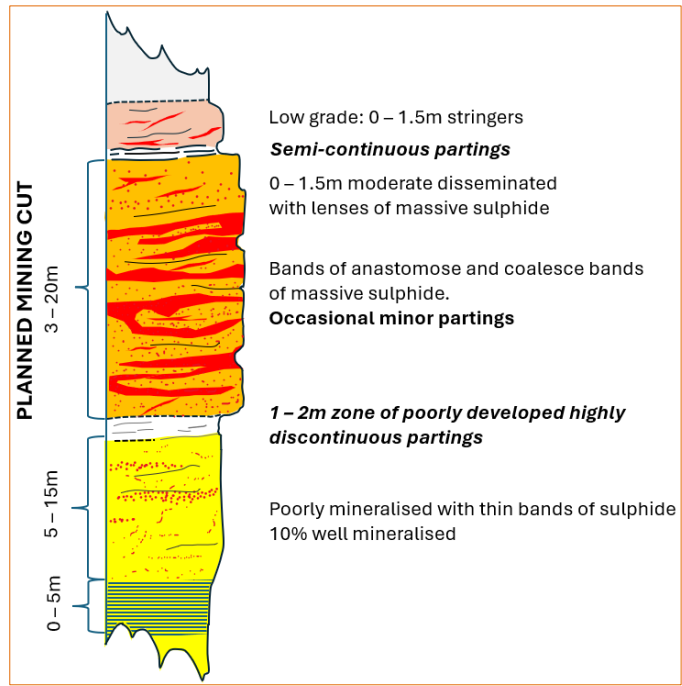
PLANNED MINING CUT

3 – 20m

5 – 15m

0 – 5m

Low grade: 0 – 1.5m stringers

*Semi-continuous partings*

0 – 1.5m moderate disseminated with lenses of massive sulphide

Bands of anastomose and coalesce bands of massive sulphide.
**Occasional minor partings**

***1 – 2m zone of poorly developed highly discontinuous partings***

Poorly mineralised with thin bands of sulphide
10% well mineralised